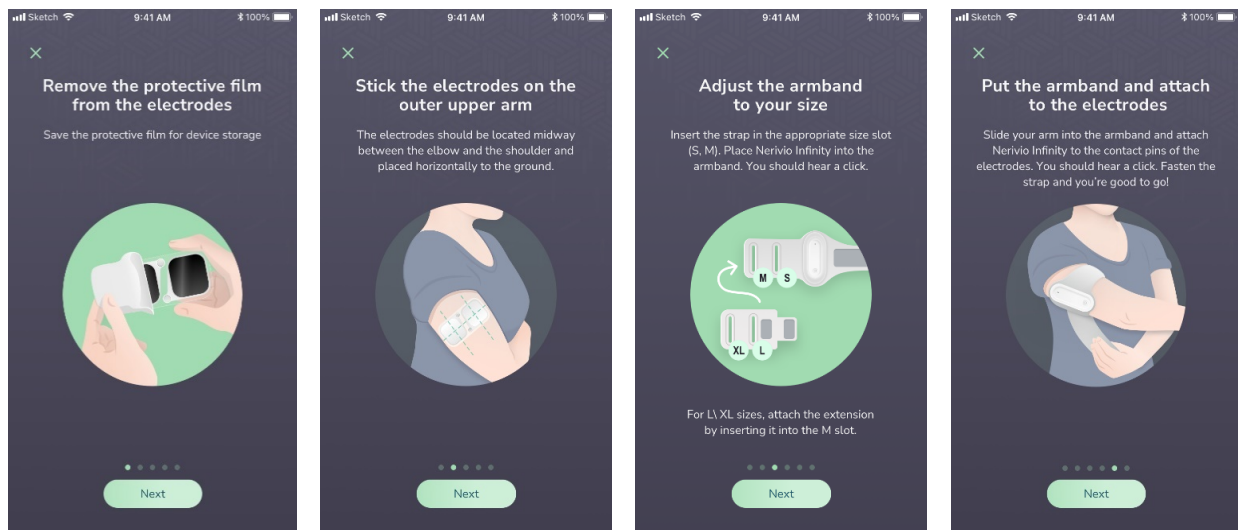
Sketch 9:41 AM 100%

×

Remove the protective film from the electrodes

Save the protective film for device storage

Next

Sketch 9:41 AM 100%

×

Stick the electrodes on the outer upper arm

The electrodes should be located midway between the elbow and the shoulder and placed horizontally to the ground.

Next

Sketch 9:41 AM 100%

×

Adjust the armband to your size

Insert the strap in the appropriate size slot (S, M). Place Nerivio Infinity into the armband. You should hear a click.

M S

XL L

For L\ XL sizes, attach the extension by inserting it into the M slot.

Next

Sketch 9:41 AM 100%

×

Put the armband and attach to the electrodes

Slide your arm into the armband and attach Nerivio Infinity to the contact pins of the electrodes. You should hear a click. Fasten the strap and you're good to go!

Next